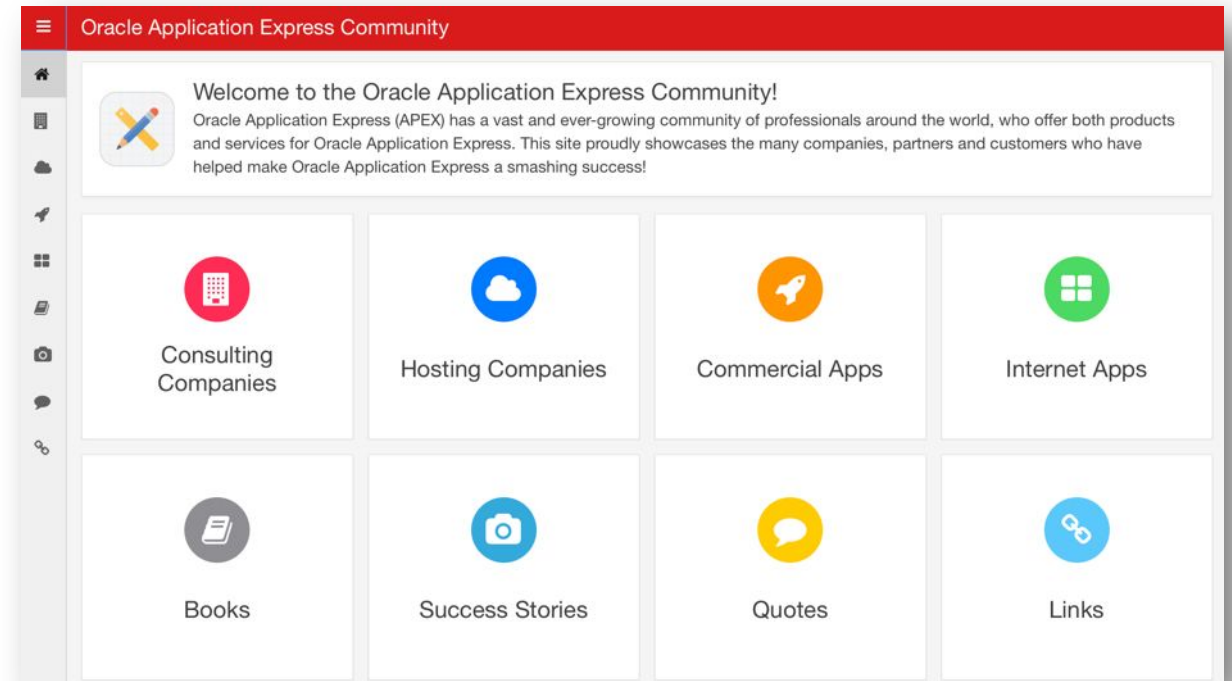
Oracle Application Express Community

Welcome to the Oracle Application Express Community!

Oracle Application Express (APEX) has a vast and ever-growing community of professionals around the world, who offer both products and services for Oracle Application Express. This site proudly showcases the many companies, partners and customers who have helped make Oracle Application Express a smashing success!

Consulting Companies

Hosting Companies

Commercial Apps

Internet Apps

Books

Success Stories

Quotes

Links